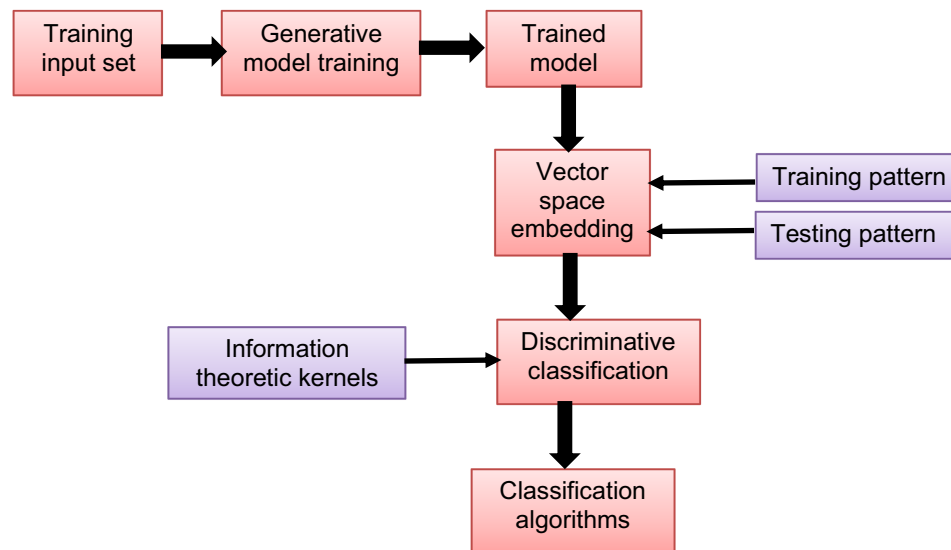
Training input set

Generative model training

Trained model

Vector space embedding

Training pattern

Testing pattern

Information theoretic kernels

Discriminative classification

Classification algorithms